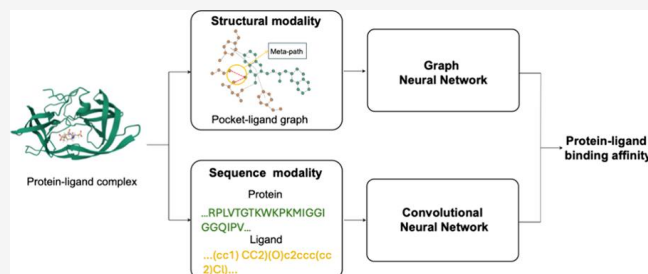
Structural modality

Meta-path

Pocket-ligand graph

Graph Neural Network

Protein-ligand complex

Protein-ligand binding affinity

Sequence modality

Protein

...RPLVTGTKWKPKMIGGI GGQIPV...

Ligand

...(cc1) CC2)(O)c2ccc(cc 2)Cl)...

Convolutional Neural Network